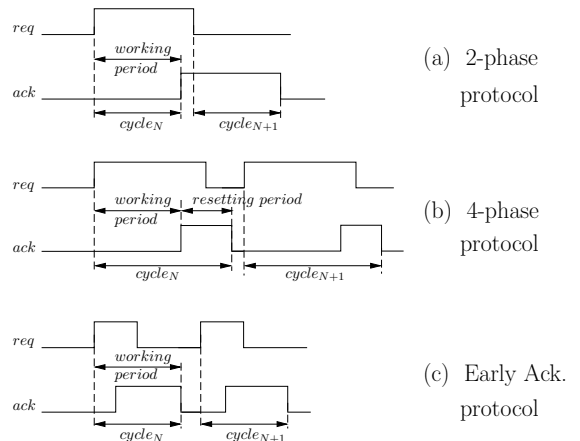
req

working period

ack

$cycle_N$

$cycle_{N+1}$

(a) 2-phase protocol

req

working period

resetting period

ack

$cycle_N$

$cycle_{N+1}$

(b) 4-phase protocol

req

working period

ack

$cycle_N$

$cycle_{N+1}$

(c) Early Ack. protocol